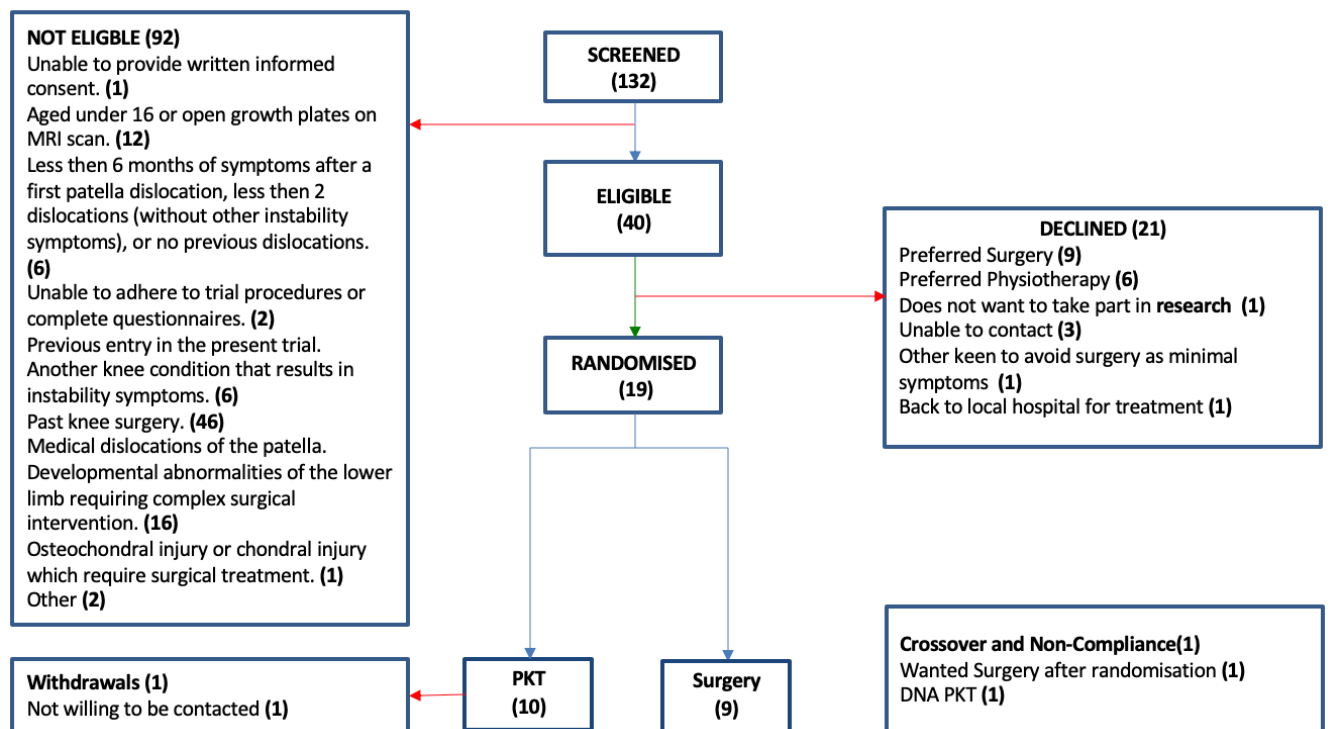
**NOT ELIGBLE (92)**
Unable to provide written informed consent. **(1)**
Aged under 16 or open growth plates on MRI scan. **(12)**
Less then 6 months of symptoms after a first patella dislocation, less then 2 dislocations (without other instability symptoms), or no previous dislocations. **(6)**
Unable to adhere to trial procedures or complete questionnaires. **(2)**
Previous entry in the present trial.
Another knee condition that results in instability symptoms. **(6)**
Past knee surgery. **(46)**
Medical dislocations of the patella.
Developmental abnormalities of the lower limb requiring complex surgical intervention. **(16)**
Osteochondral injury or chondral injury which require surgical treatment. **(1)**
Other **(2)**

**SCREENED**
**(132)**

**ELIGIBLE**
**(40)**

**DECLINED (21)**
Preferred Surgery **(9)**
Preferred Physiotherapy **(6)**
Does not want to take part in **research (1)**
Unable to contact **(3)**
Other keen to avoid surgery as minimal symptoms **(1)**
Back to local hospital for treatment **(1)**

**RANDOMISED**
**(19)**

**Withdrawals (1)**
Not willing to be contacted **(1)**

**PKT**
**(10)**

**Surgery**
**(9)**

**Crossover and Non-Compliance(1)**
Wanted Surgery after randomisation **(1)**
DNA PKT **(1)**